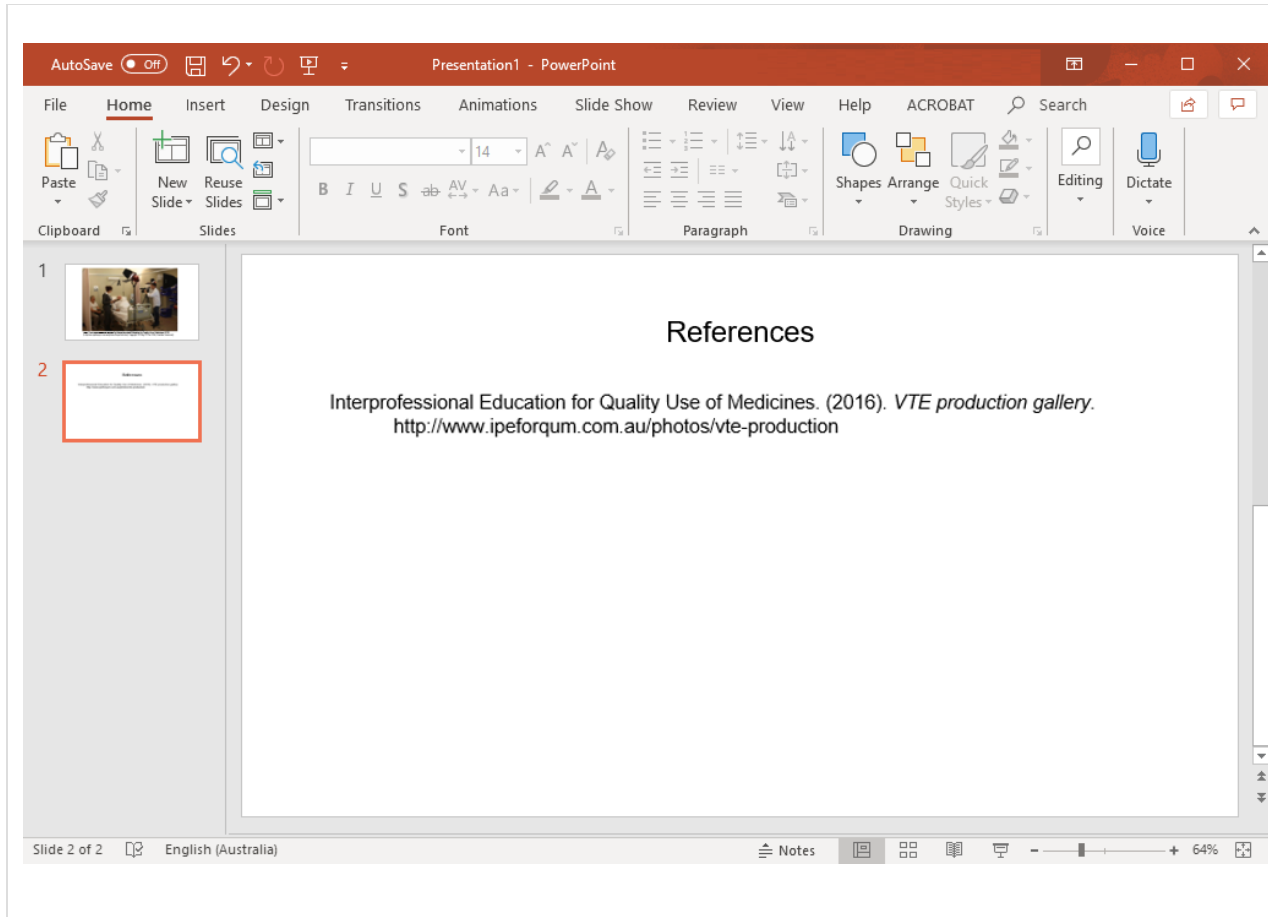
AutoSave Off Presentation1 - PowerPoint

File Home Insert Design Transitions Animations Slide Show Review View Help ACROBAT Search

Paste New Slide Reuse Slides 14 B I U S ab AV Aa A Shapes Arrange Quick Styles Editing Dictate

Clipboard Slides Font Paragraph Drawing Voice

1

2

References

Interprofessional Education for Quality Use of Medicines. (2016). *VTE production gallery*. http://www.ipeforqum.com.au/photos/vte-production

Slide 2 of 2 English (Australia) Notes 64%